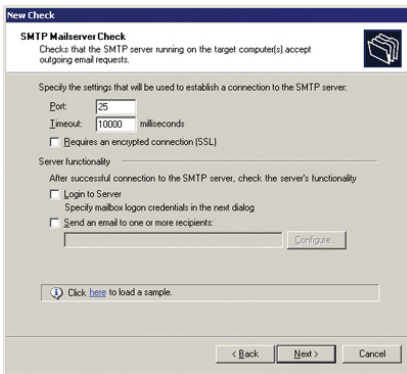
New Check

SMTP Mailserver Check
Checks that the SMTP server running on the target computer(s) accept outgoing email requests.

Specify the settings that will be used to establish a connection to the SMTP server.

Port: 25

Timeout: 10000 milliseconds

Requires an encrypted connection (SSL)

Server functionality

After successful connection to the SMTP server, check the server's functionality

Login to Server

Specify mailbox logon credentials in the next dialog

Send an email to one or more recipients:

Configure

Click here to load a sample.

< Back Next > Cancel